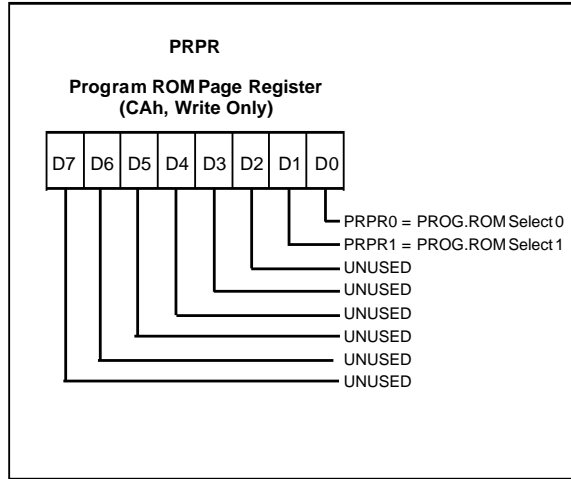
PRPR

Program ROM Page Register
(CAh, Write Only)

| D7 | D6 | D5 | D4 | D3 | D2 | D1 | D0 |
|---|---|---|---|---|---|---|---|

PRPR0 = PROG.ROM Select 0
PRPR1 = PROG.ROM Select 1
UNUSED
UNUSED
UNUSED
UNUSED
UNUSED
UNUSED